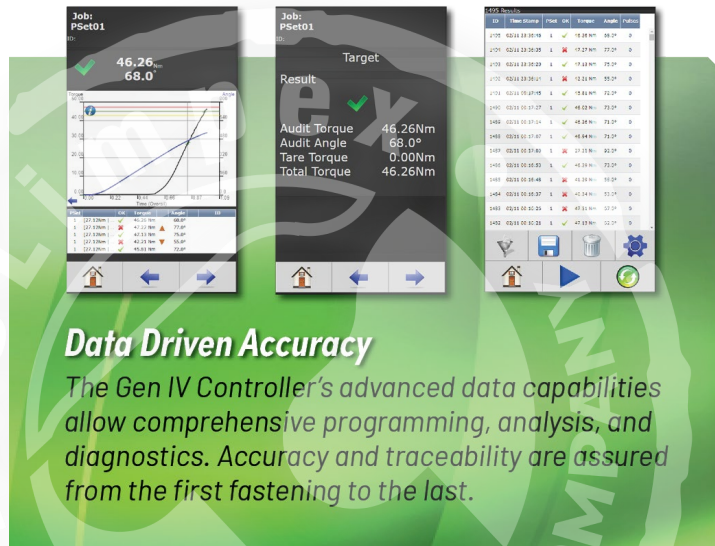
Job:
PSet01
ID:

46.26Nm
68.0°

Torque
Angle
Time (Seconds)

| PSet | | OK | Torque | Angle | ID |
|---|---|---|---|---|---|
| 1 | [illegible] | ✓ | 46.26Nm | 68.0° | |
| 1 | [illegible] | ✗ | 47.22Nm | 77.6° | |
| 1 | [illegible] | ✓ | 42.33Nm | 75.6° | |
| 1 | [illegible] | ✗ | 42.21Nm | 55.0° | |
| 1 | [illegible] | ✓ | 45.81Nm | 72.6° | |

Job:
PSet01
ID:

Target

Result

Audit Torque 46.26Nm
Audit Angle 68.0°
Tare Torque 0.00Nm
Total Torque 46.26Nm

1495 Results

| ID | Time Stamp | PSet | OK | Torque | Angle | Fstatus |
|---|---|---|---|---|---|---|
| 1495 | 02/11 23:38:49 | 1 | ✓ | 45.36 Nm | 68.0° | 0 |
| 1494 | 02/11 23:38:35 | 1 | ✗ | 47.27 Nm | 77.6° | 0 |
| 1493 | 02/11 23:38:23 | 1 | ✓ | 47.13 Nm | 75.5° | 0 |
| 1492 | 02/11 23:38:17 | 1 | ✗ | 42.21 Nm | 55.0° | 0 |
| 1491 | 02/11 00:37:15 | 1 | ✓ | 45.81 Nm | 72.6° | 0 |
| 1490 | 02/11 00:37:27 | 1 | ✓ | 46.02 Nm | 73.0° | 0 |
| 1489 | 02/11 00:37:14 | 1 | ✓ | 46.36 Nm | 71.0° | 0 |
| 1488 | 02/11 00:37:07 | 1 | ✓ | 45.94 Nm | 71.0° | 0 |
| 1487 | 02/11 00:37:00 | 1 | ✗ | 37.17 Nm | 82.0° | 0 |
| 1486 | 02/11 00:36:53 | 1 | ✓ | 45.29 Nm | 73.0° | 0 |
| 1485 | 02/11 00:36:48 | 1 | ✓ | 46.35 Nm | 56.0° | 0 |
| 1484 | 02/11 00:35:37 | 1 | ✗ | 42.54 Nm | 53.0° | 0 |
| 1483 | 02/11 00:35:28 | 1 | ✗ | 47.31 Nm | 53.0° | 0 |
| 1482 | 02/11 00:35:21 | 1 | ✓ | 47.15 Nm | 53.0° | 0 |

Data Driven Accuracy

The Gen IV Controller's advanced data capabilities allow comprehensive programming, analysis, and diagnostics. Accuracy and traceability are assured from the first fastening to the last.